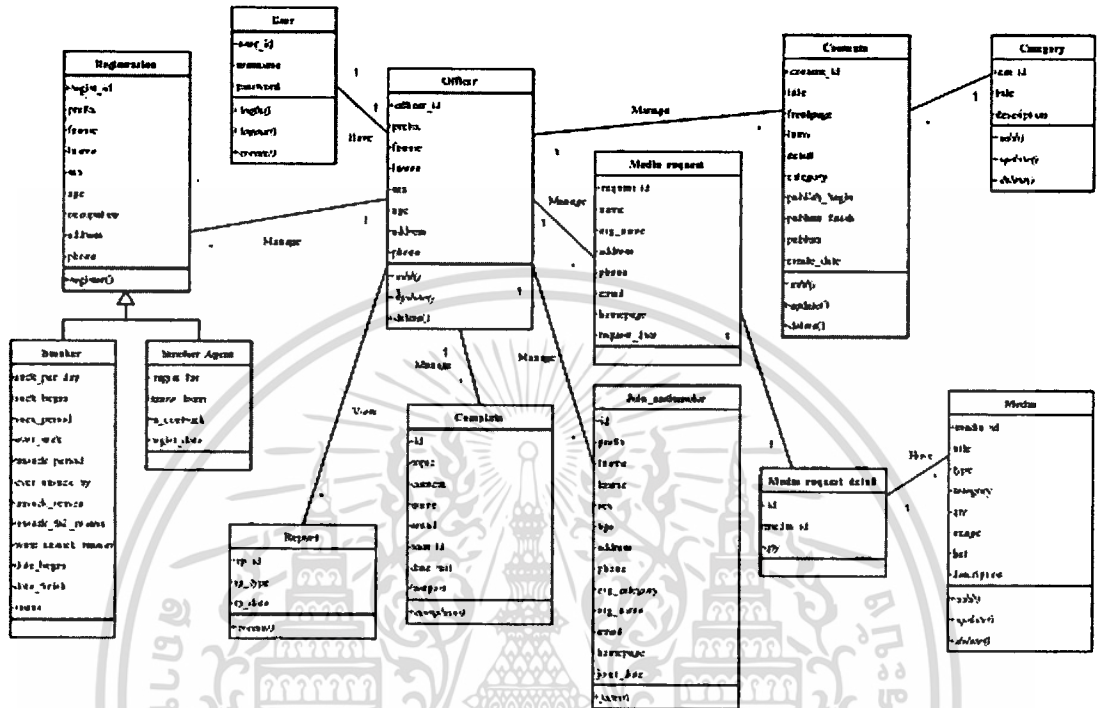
User
+user_id
+username
+password
+login()
+logout()
+create()

Registration
+login_id
+prefix
+fname
+lname
+sex
+age
+occupation
+address
+phone
+register()

Officer
+officer_id
+prefix
+fname
+lname
+sex
+age
+address
+phone
+add()
+update()
+delete()

Contents
+contents_id
+title
+frontpage
+item
+detail
+category
+publish_begin
+publish_finish
+publish
+create_date
+add()
+update()
+delete()

Category
+cat_id
+title
+description
+add()
+update()
+delete()

Media request
+request_id
+name
+org_name
+address
+phone
+email
+homepage
+request_date

Banker
+work_per_day
+work_begin
+work_period
+over_work
+awards_period
+over_amount_by
+awards_return
+awards_fid_period
+more_award_number
+date_begin
+date_finish
+status

Member Agent
+agent_fee
+more_item
+is_contract
+agent_date

Complaint
+id
+topic
+subject
+name
+email
+tran_id
+date_sent
+subject
+complaint()

Job_ambassador
+id
+prefix
+fname
+lname
+sex
+age
+address
+phone
+org_category
+org_name
+email
+homepage
+start_date
+insert()

Report
+rp_id
+rp_type
+rp_date
+create()

Media request detail
+id
+media_id
+qty

Media
+media_id
+title
+type
+category
+size
+image
+hit
+description
+add()
+update()
+delete()

Have
Manage
Manage
Manage
Manage
Manage
View
Have
1
1
1
1
1
1
1
1
1
1
1
1